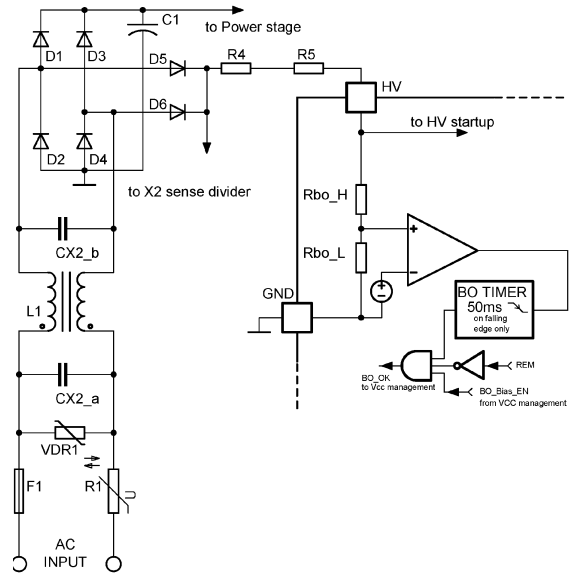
C1
to Power stage
D1
D3
D5
R4
R5
HV
D6
to HV startup
D2
D4
to X2 sense divider
Rbo_H
CX2_b
Rbo_L
+
-
GND
BO TIMER
50ms
on falling edge only
L1
REM
BO_OK
to Vcc management
BO_Bias_EN
from VCC management
CX2_a
VDR1
F1
R1
U
AC
INPUT